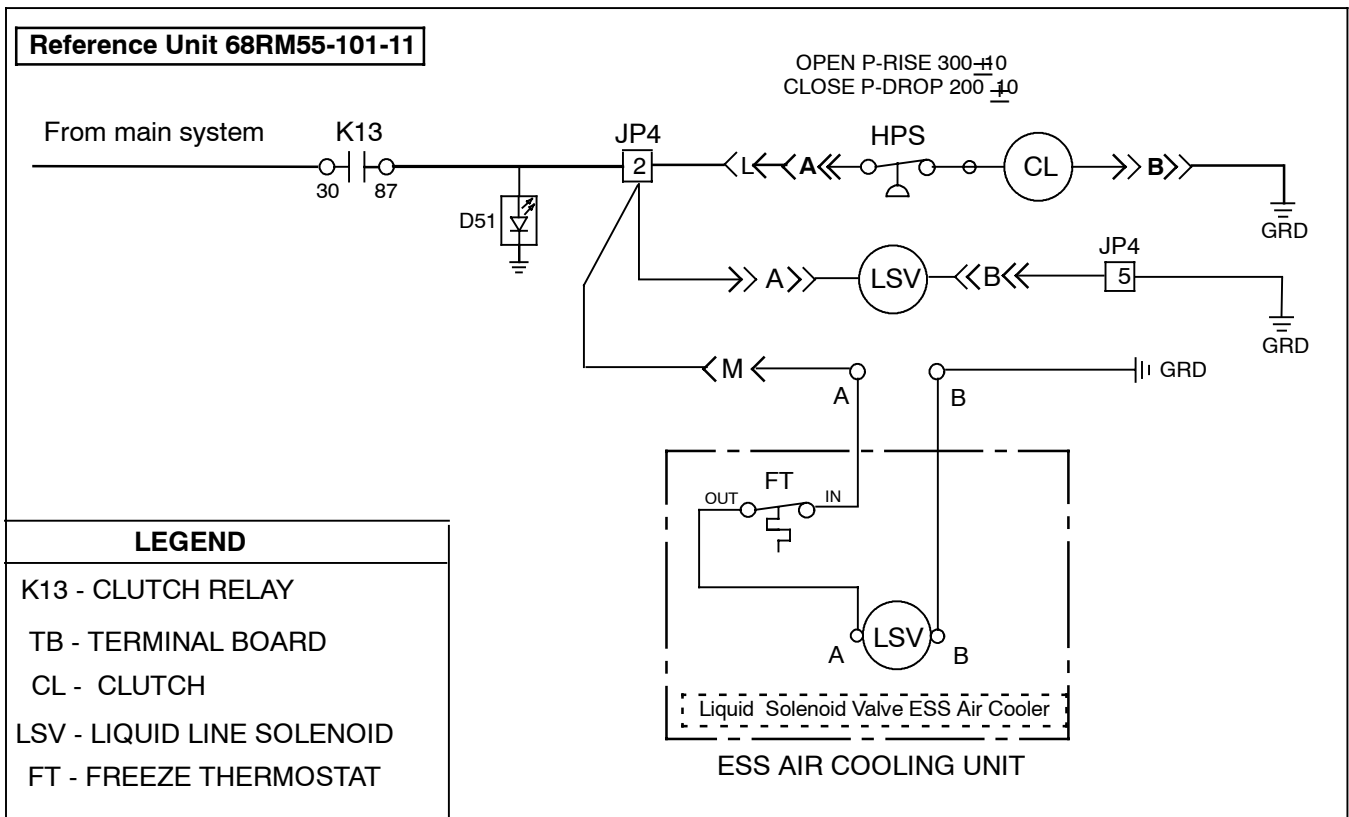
Reference Unit 68RM55-101-11

OPEN P-RISE 300$\pm$10
CLOSE P-DROP 200 $\pm$10

From main system

K13

30 87

D51

JP4

2

L

A

HPS

CL

B

GRD

A

LSV

B

JP4

5

GRD

M

A

B

GRD

FT

OUT

IN

A

LSV

B

Liquid Solenoid Valve ESS Air Cooler

ESS AIR COOLING UNIT

LEGEND

K13 - CLUTCH RELAY

TB - TERMINAL BOARD

CL - CLUTCH

LSV - LIQUID LINE SOLENOID

FT - FREEZE THERMOSTAT